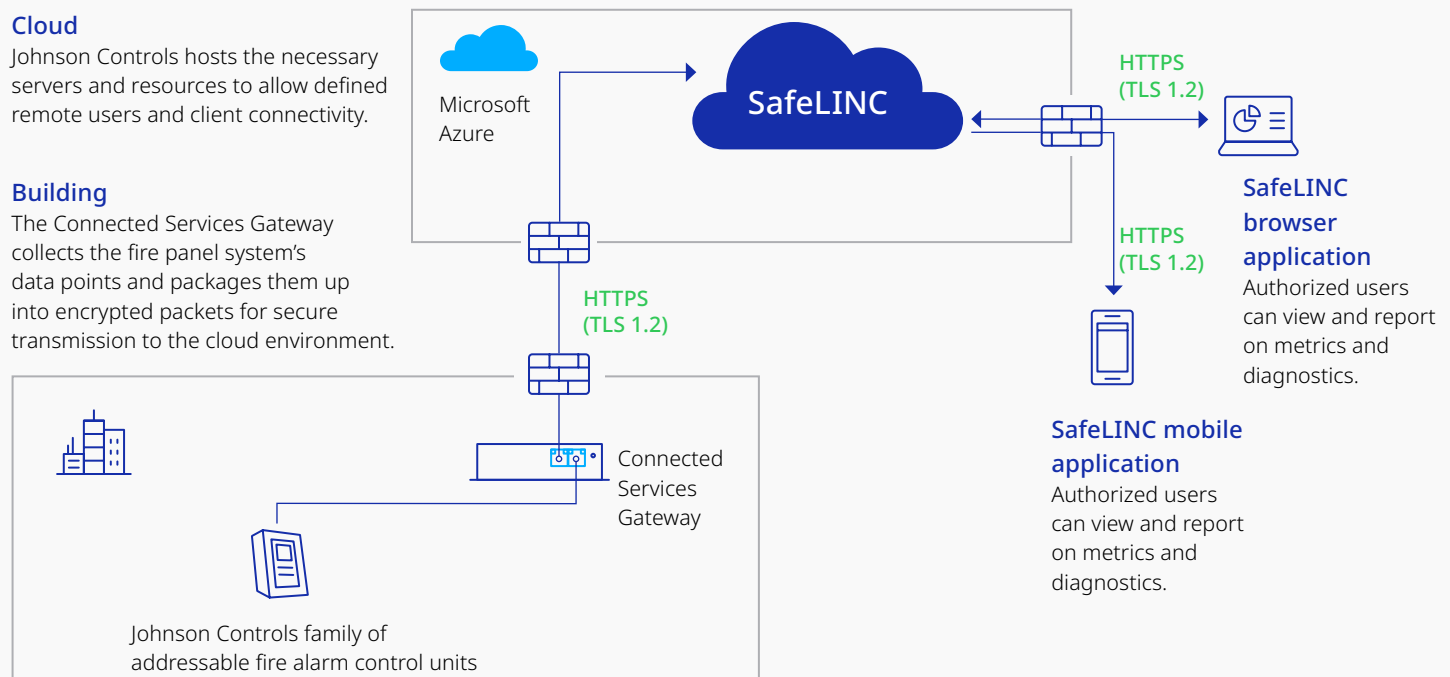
Cloud
Johnson Controls hosts the necessary servers and resources to allow defined remote users and client connectivity.

Building
The Connected Services Gateway collects the fire panel system's data points and packages them up into encrypted packets for secure transmission to the cloud environment.

Microsoft Azure

SafeLINC

HTTPS (TLS 1.2)

HTTPS (TLS 1.2)

HTTPS (TLS 1.2)

SafeLINC browser application
Authorized users can view and report on metrics and diagnostics.

SafeLINC mobile application
Authorized users can view and report on metrics and diagnostics.

Connected Services Gateway

Johnson Controls family of addressable fire alarm control units